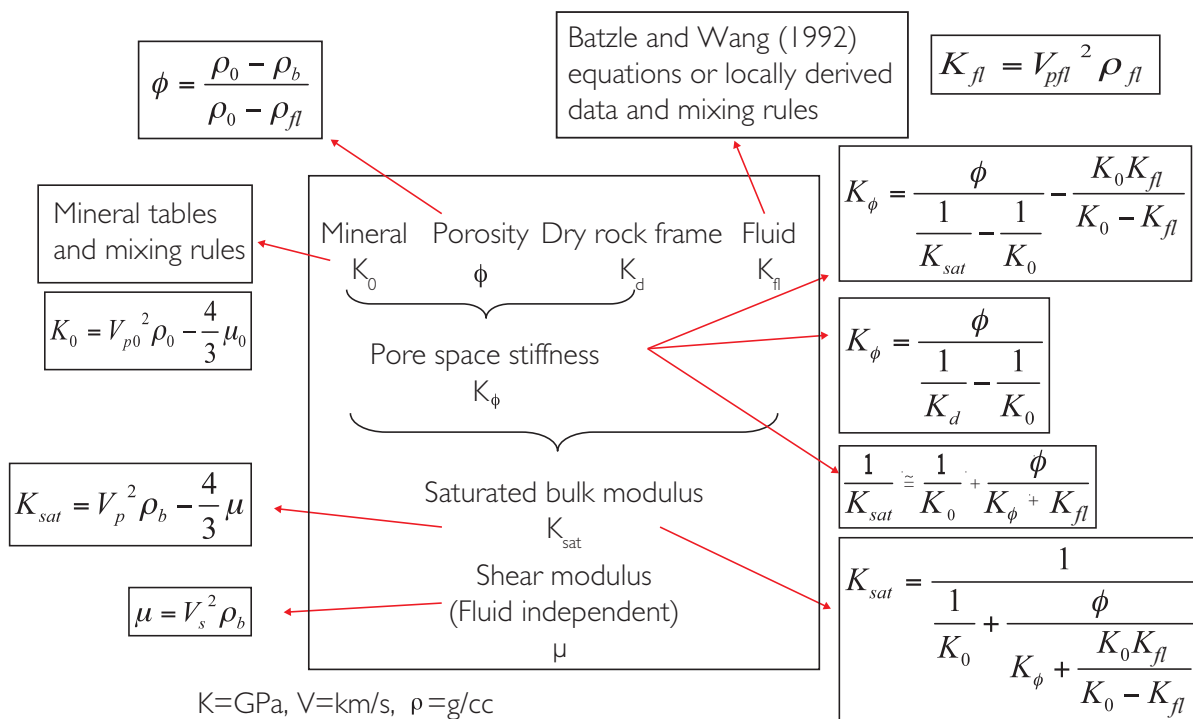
$\phi = \frac{\rho_0 - \rho_b}{\rho_0 - \rho_{fl}}$

Batzle and Wang (1992) equations or locally derived data and mixing rules

$K_{fl} = V_{pfl}{}^2 \rho_{fl}$

Mineral tables and mixing rules

$K_0 = V_{p0}{}^2 \rho_0 - \frac{4}{3}\mu_0$

Mineral Porosity Dry rock frame Fluid
$K_0$ $\phi$ $K_d$ $K_{fl}$

Pore space stiffness
$K_\phi$

Saturated bulk modulus
$K_{sat}$

Shear modulus
(Fluid independent)
$\mu$

$K_\phi = \frac{\phi}{\frac{1}{K_{sat}} - \frac{1}{K_0}} - \frac{K_0 K_{fl}}{K_0 - K_{fl}}$

$K_\phi = \frac{\phi}{\frac{1}{K_d} - \frac{1}{K_0}}$

$\frac{1}{K_{sat}} \cong \frac{1}{K_0} + \frac{\phi}{K_\phi + K_{fl}}$

$K_{sat} = V_p{}^2 \rho_b - \frac{4}{3}\mu$

$K_{sat} = \frac{1}{\frac{1}{K_0} + \frac{\phi}{K_\phi + \frac{K_0 K_{fl}}{K_0 - K_{fl}}}}$

$\mu = V_s{}^2 \rho_b$

K=GPa, V=km/s, $\rho$=g/cc